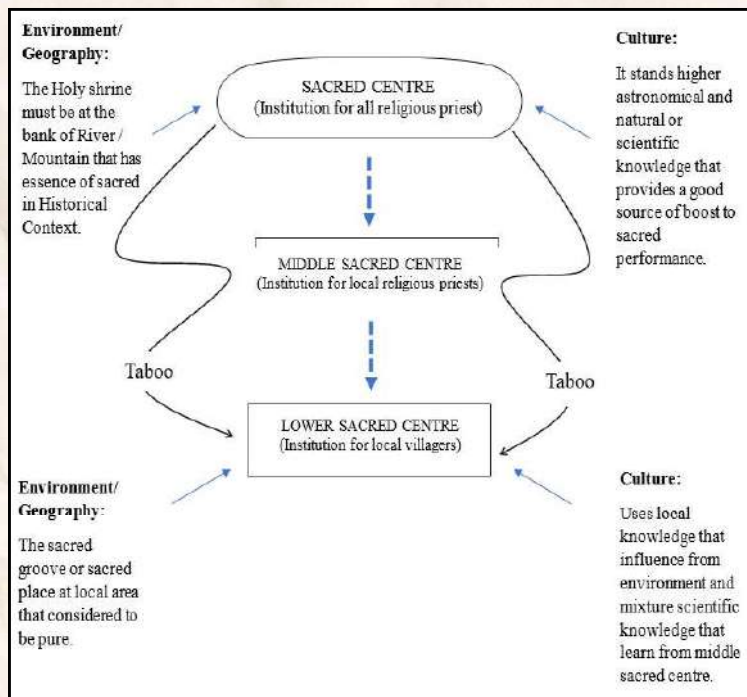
Environment/ Geography:

The Holy shrine must be at the bank of River / Mountain that has essence of sacred in Historical Context.

SACRED CENTRE
(Institution for all religious priest)

Culture:

It stands higher astronomical and natural or scientific knowledge that provides a good source of boost to sacred performance.

MIDDLE SACRED CENTRE
(Institution for local religious priests)

Taboo

Taboo

LOWER SACRED CENTRE
(Institution for local villagers)

Environment/ Geography:

The sacred groove or sacred place at local area that considered to be pure.

Culture:

Uses local knowledge that influence from environment and mixture scientific knowledge that learn from middle sacred centre.